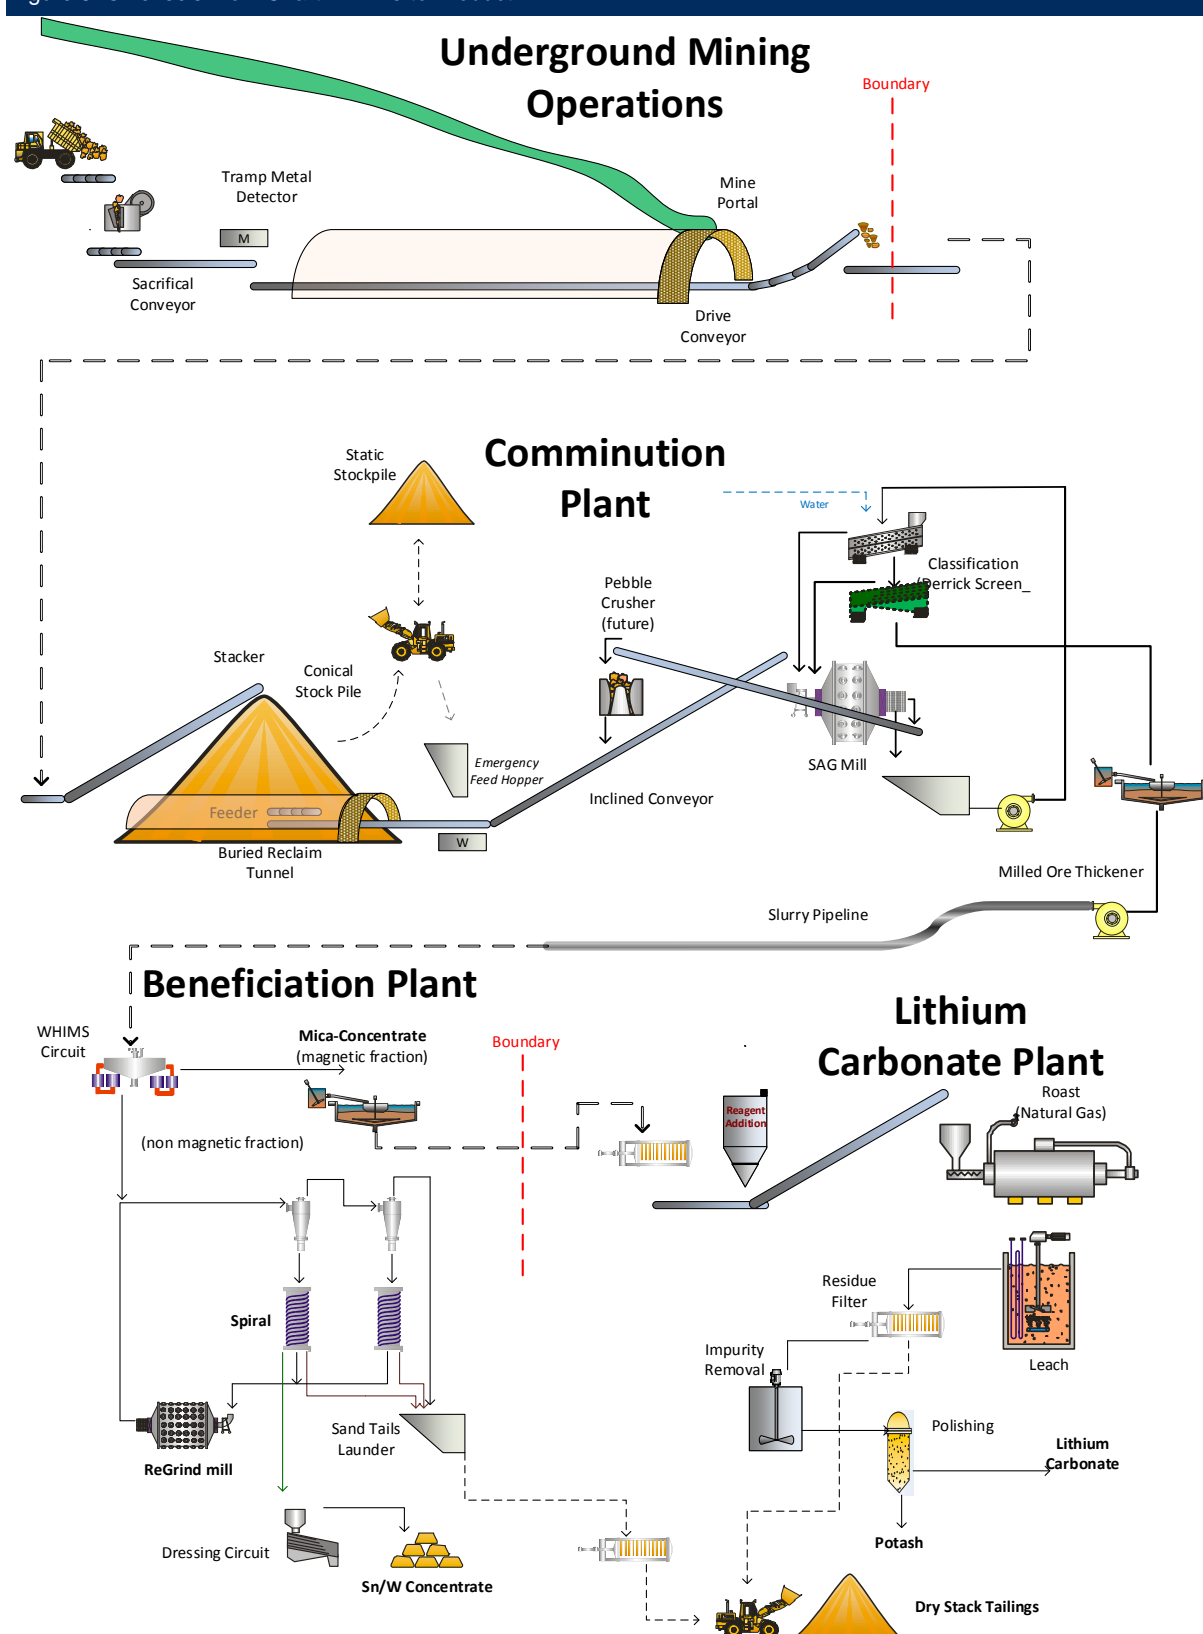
Underground Mining Operations

Boundary

Tramp Metal Detector

M

Mine Portal

Sacrifical Conveyor

Drive Conveyor

Static Stockpile

Comminution Plant

Water

Classification (Derrick Screen_

Pebble Crusher (future)

Stacker

Conical Stock Pile

SAG Mill

Emergency Feed Hopper

Inclined Conveyor

Feeder

W

Buried Reclaim Tunnel

Milled Ore Thickener

Slurry Pipeline

Beneficiation Plant

WHIMS Circuit

Mica-Concentrate (magnetic fraction)

Boundary

Lithium Carbonate Plant

Roast (Natural Gas)

Reagent Addition

(non magnetic fraction)

Spiral

Residue Filter

Leach

Impurity Removal

Sand Tails Launder

Polishing

ReGrind mill

Lithium Carbonate

Potash

Dressing Circuit

Sn/W Concentrate

Dry Stack Tailings